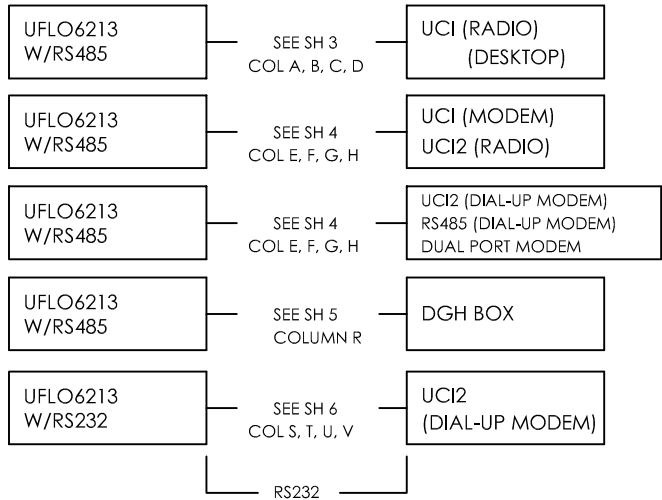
UFLO6213
W/RS485

SEE SH 3
COL A, B, C, D

UCI (RADIO)
(DESKTOP)

UFLO6213
W/RS485

SEE SH 4
COL E, F, G, H

UCI (MODEM)
UCI2 (RADIO)

UFLO6213
W/RS485

SEE SH 4
COL E, F, G, H

UCI2 (DIAL-UP MODEM)
RS485 (DIAL-UP MODEM)
DUAL PORT MODEM

UFLO6213
W/RS485

SEE SH 5
COLUMN R

DGH BOX

UFLO6213
W/RS232

SEE SH 6
COL S, T, U, V

UCI2
(DIAL-UP MODEM)

RS232